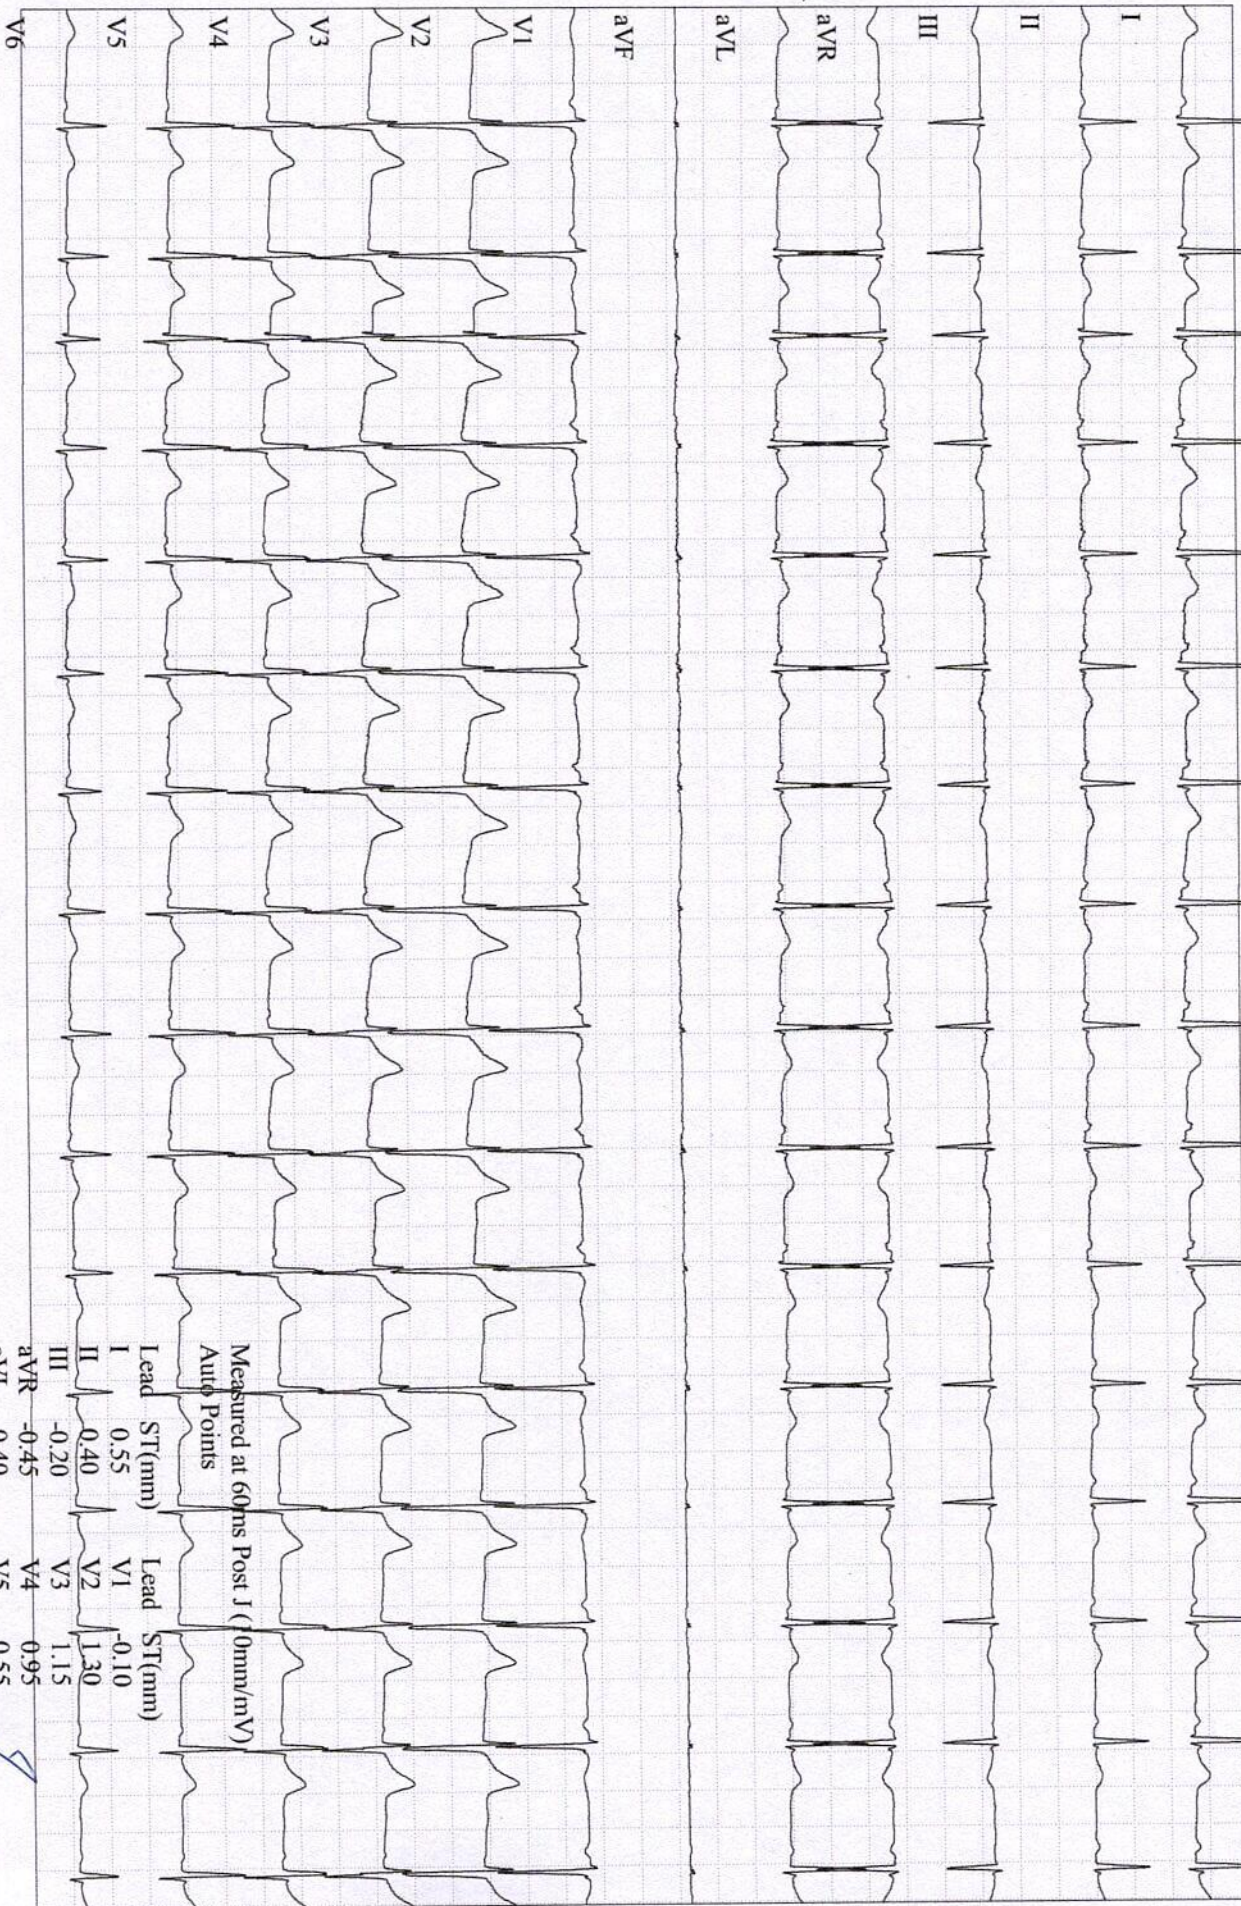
I

II

III

aVR

aVL

aVF

V1

V2

V3

V4

V5

V6

Measured at 60ms Post J (10mm/mV)
Auto Points

| Lead | ST(mm) | Lead | ST(mm) |
|---|---|---|---|
| I | 0.55 | V1 | -0.10 |
| II | 0.40 | V2 | 1.30 |
| III | -0.20 | V3 | 1.15 |
| aVR | -0.45 | V4 | 0.95 |
| aVL | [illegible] | V5 | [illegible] |